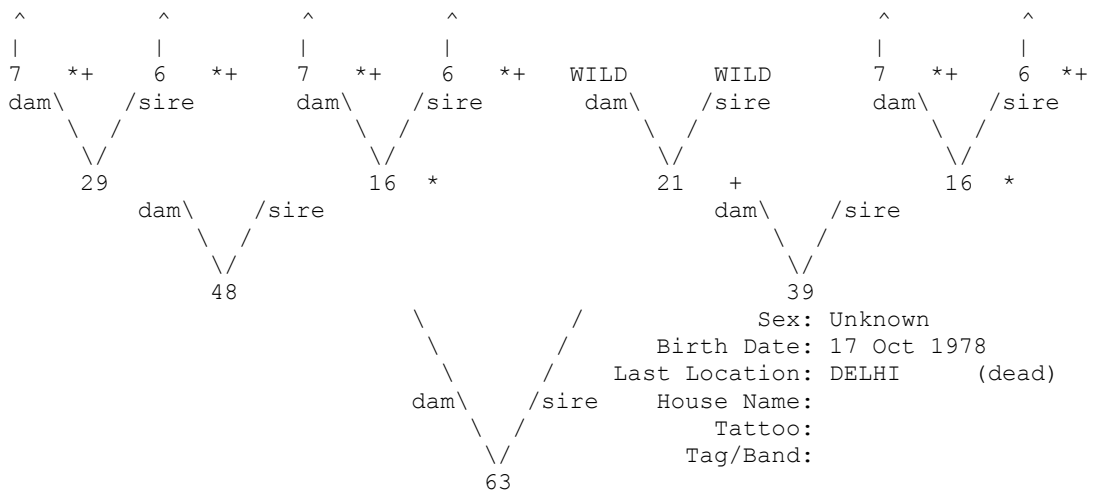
```
^           ^           ^           ^                                   ^           ^
|           |           |           |                                   |           |
7    *+     6    *+     7    *+     6    *+   WILD       WILD           7    *+     6   *+
dam\     /sire        dam\     /sire         dam\     /sire            dam\     /sire
    \   /                 \   /                  \   /                      \   /
     \/                    \/                     \/                         \/
     29                    16  *                  21   +                     16  *
          dam\     /sire                                dam\     /sire
              \   /                                         \   /
               \/                                            \/
               48                                            39
                          \               /                Sex: Unknown
                           \             /          Birth Date: 17 Oct 1978
                            \           /        Last Location: DELHI     (dead)
                          dam\     /sire            House Name:
                              \   /                     Tattoo:
                               \/                     Tag/Band:
                               63
```